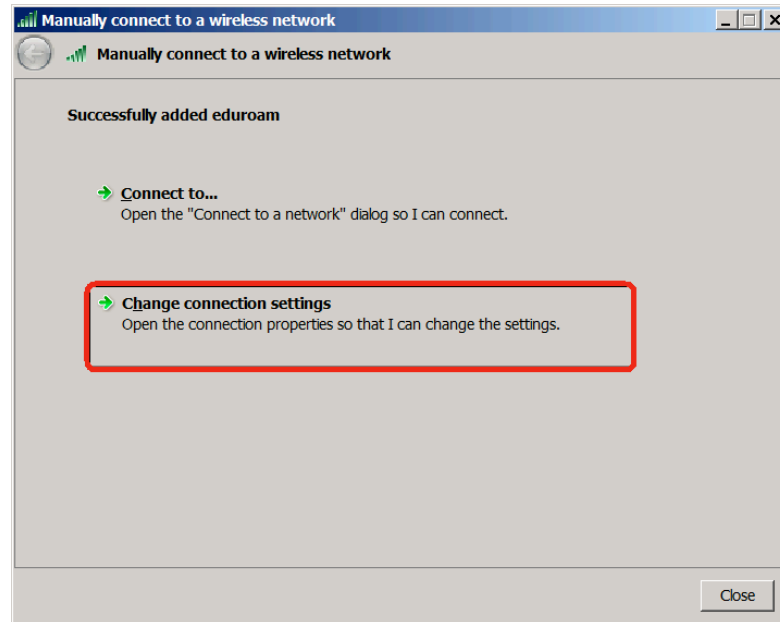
Manually connect to a wireless network

Manually connect to a wireless network

Successfully added eduroam

Connect to...
Open the "Connect to a network" dialog so I can connect.

Change connection settings
Open the connection properties so that I can change the settings.

Close